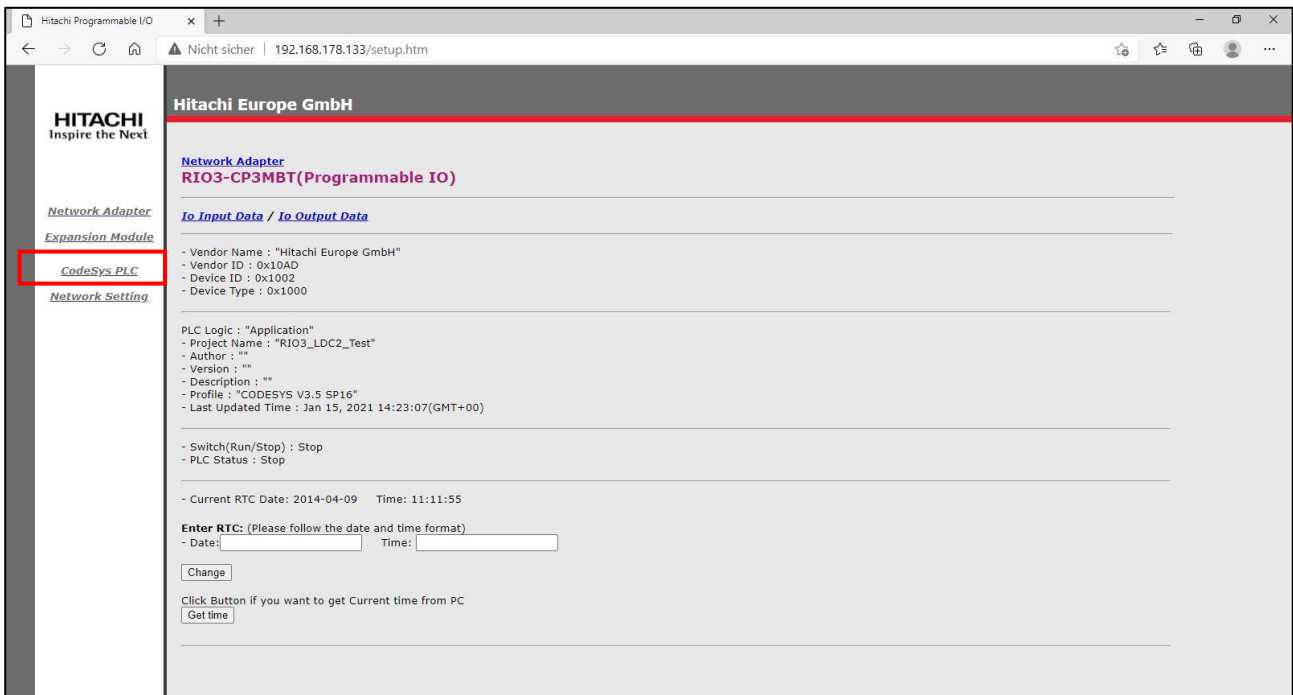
Hitachi Programmable I/O

Nicht sicher | 192.168.178.133/setup.htm

HITACHI
Inspire the Next

Network Adapter
Expansion Module
CodeSys PLC
Network Setting

Hitachi Europe GmbH

Network Adapter
RIO3-CP3MBT(Programmable IO)

Io Input Data / Io Output Data

- Vendor Name : "Hitachi Europe GmbH"
- Vendor ID : 0x10AD
- Device ID : 0x1002
- Device Type : 0x1000

PLC Logic : "Application"
- Project Name : "RIO3_LDC2_Test"
- Author : ""
- Version : ""
- Description : ""
- Profile : "CODESYS V3.5 SP16"
- Last Updated Time : Jan 15, 2021 14:23:07(GMT+00)

- Switch(Run/Stop) : Stop
- PLC Status : Stop

- Current RTC Date: 2014-04-09 Time: 11:11:55

Enter RTC: (Please follow the date and time format)
- Date: Time:

Change

Click Button if you want to get Current time from PC
Get time